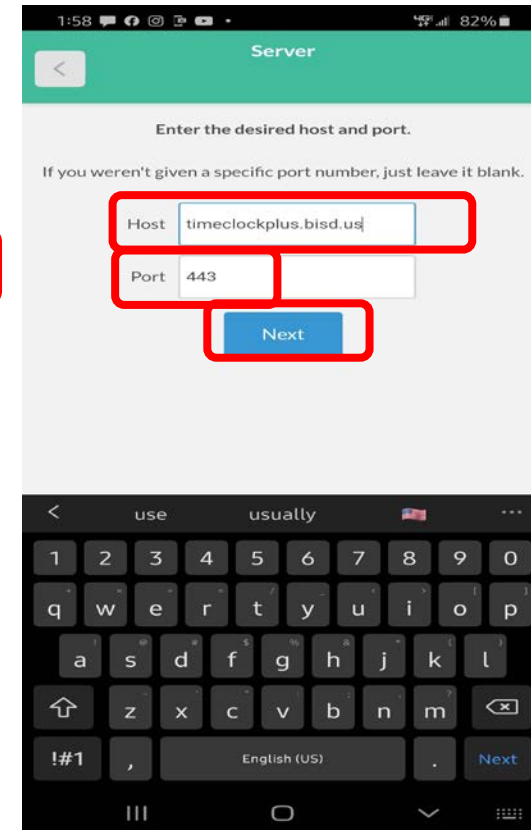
1:58 82%

Server

Enter the desired host and port.

If you weren't given a specific port number, just leave it blank.

Host timeclockplus.bisd.us

Port 443

Next

use usually

1 2 3 4 5 6 7 8 9 0

q w e r t y u i o p

a s d f g h j k l

z x c v b n m

!#1 , English (US) . Next